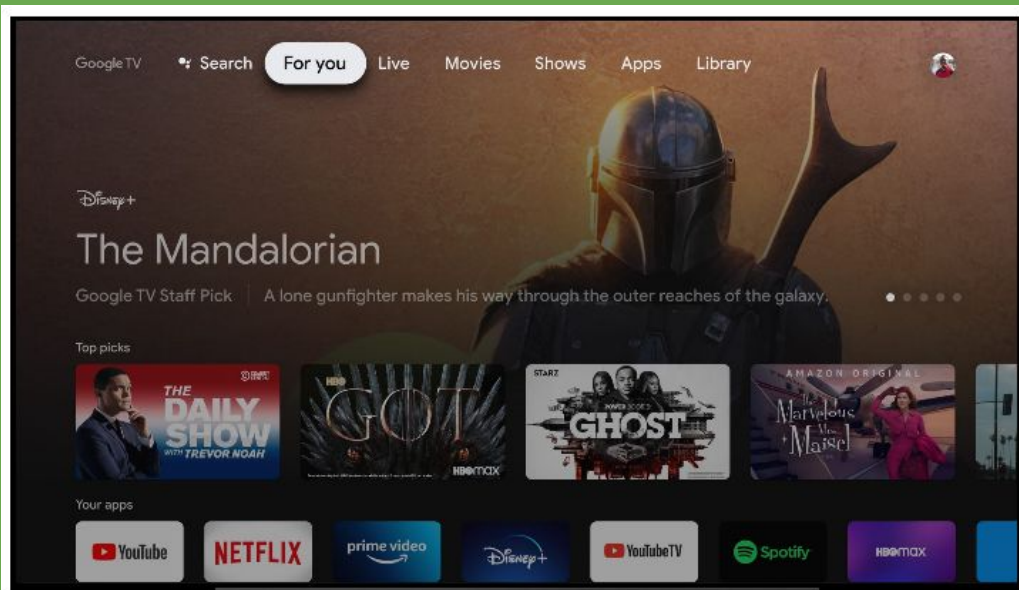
Google TV Search For you Live Movies Shows Apps Library

Disney+

The Mandalorian

Google TV Staff Pick | A lone gunfighter makes his way through the outer reaches of the galaxy.

Top picks

THE DAILY SHOW WITH TREVOR NOAH

HBO GOT HBOmax

STARZ POWER BOOK II GHOST

AMAZON ORIGINAL The Marvelous Mrs. Maisel

Your apps

YouTube NETFLIX prime video Disney+ YouTubeTV Spotify HBOmax